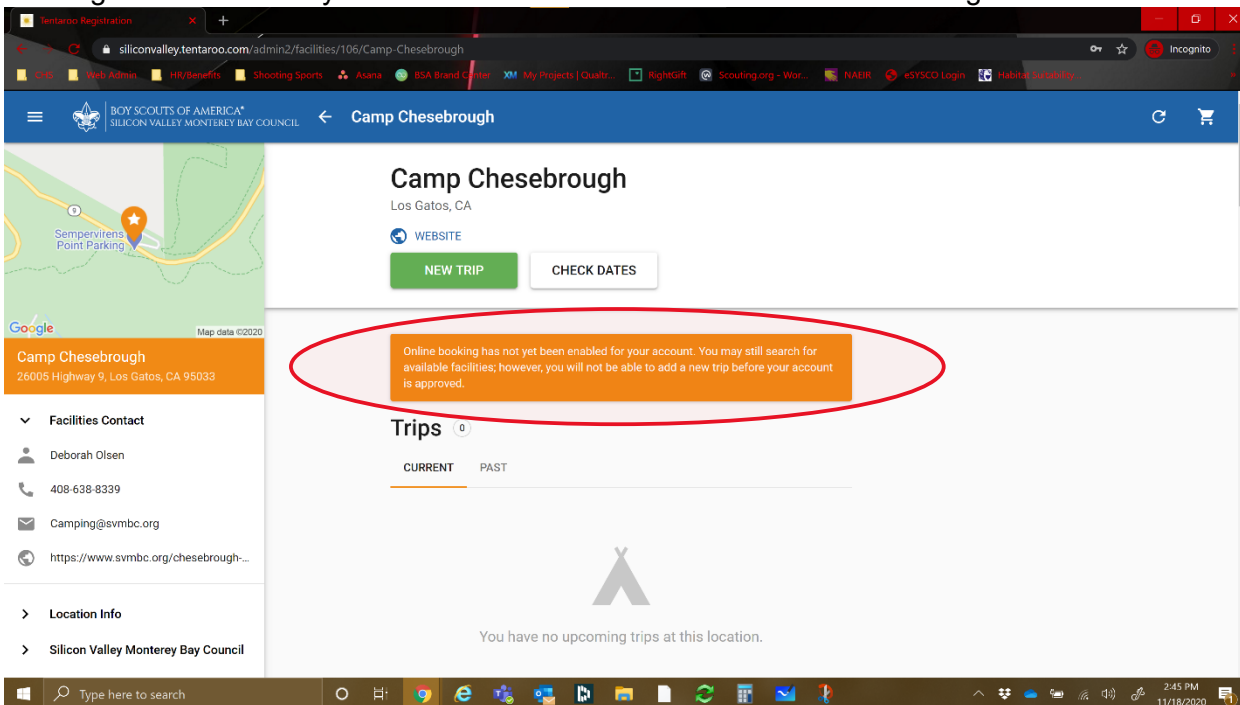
Tentaroo Registration
siliconvalley.tentaroo.com/admin2/facilities/106/Camp-Chesebrough
Incognito
CHS Web Admin HR/Benefits Shooting Sports Asana BSA Brand Center My Projects | Qualtr... RightGift Scouting.org - Wor... NAEIR eSYSCO Login Habitat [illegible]

BOY SCOUTS OF AMERICA® SILICON VALLEY MONTEREY BAY COUNCIL
Camp Chesebrough

9
Sempervirens Point Parking
Google
Map data ©2020

Camp Chesebrough
26005 Highway 9, Los Gatos, CA 95033

Facilities Contact
Deborah Olsen
408-638-8339
Camping@svmbc.org
https://www.svmbc.org/chesebrough-...

Location Info
Silicon Valley Monterey Bay Council

Camp Chesebrough
Los Gatos, CA
WEBSITE
NEW TRIP
CHECK DATES

Online booking has not yet been enabled for your account. You may still search for available facilities; however, you will not be able to add a new trip before your account is approved.

Trips 0
CURRENT PAST

You have no upcoming trips at this location.

Type here to search
2:45 PM
11/18/2020